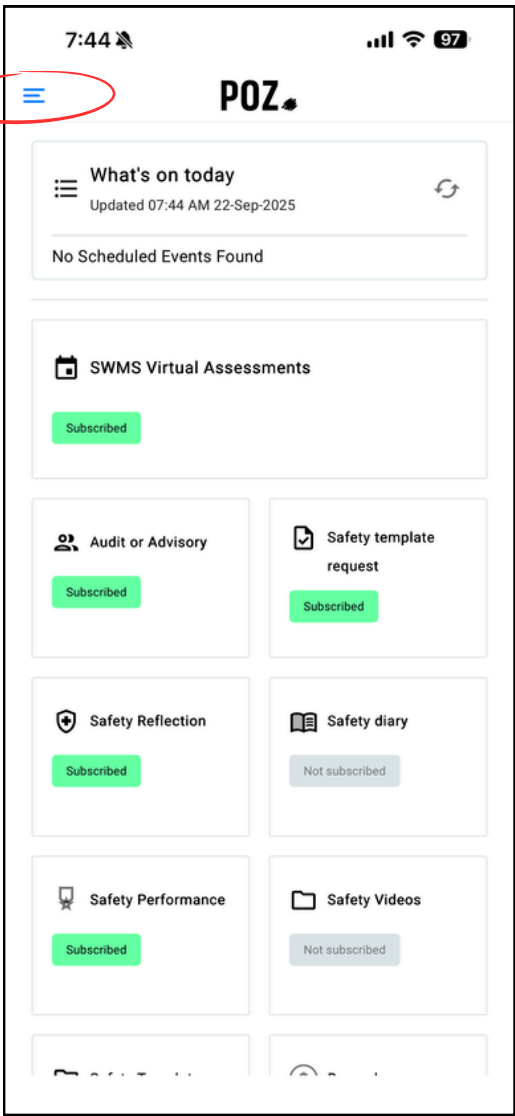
7:44 97

POZ

What's on today
Updated 07:44 AM 22-Sep-2025

No Scheduled Events Found

SWMS Virtual Assessments
Subscribed

Audit or Advisory
Subscribed

Safety template request
Subscribed

Safety Reflection
Subscribed

Safety diary
Not subscribed

Safety Performance
Subscribed

Safety Videos
Not subscribed

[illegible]

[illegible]